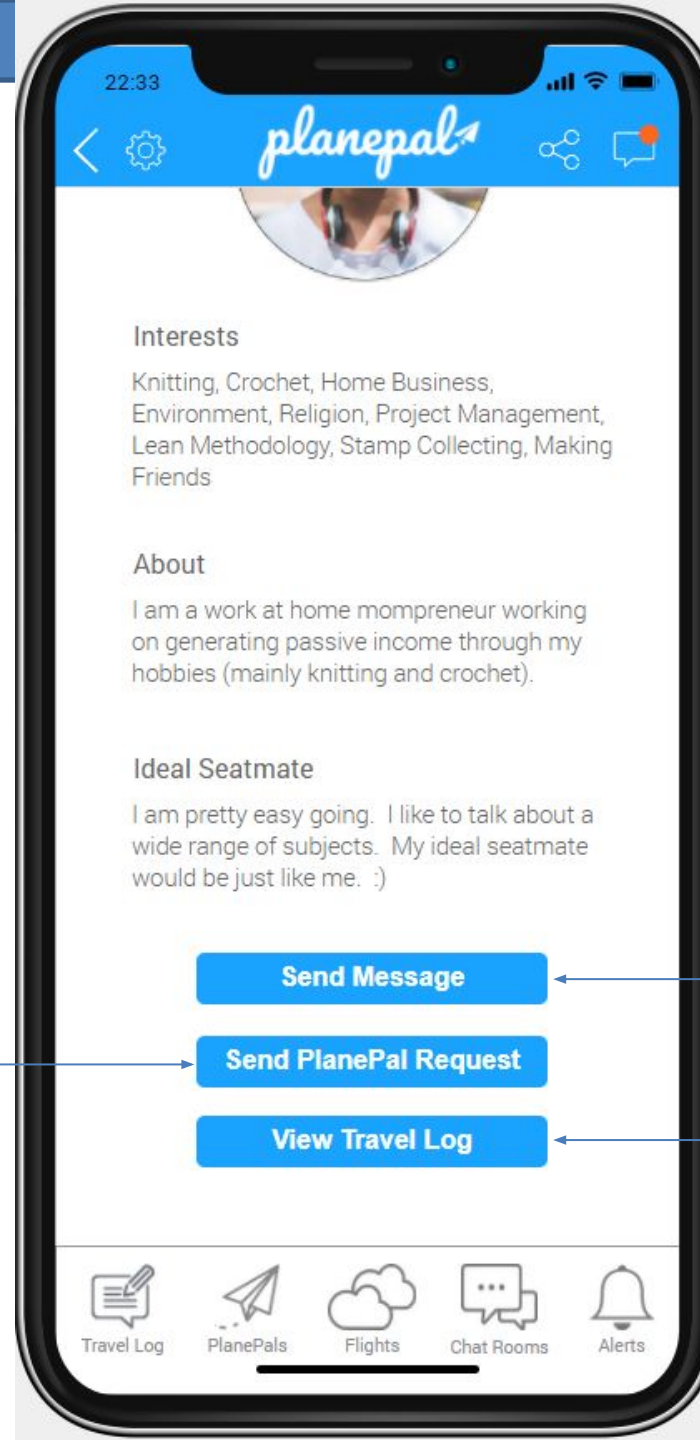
22:33

planepal

Interests

Knitting, Crochet, Home Business, Environment, Religion, Project Management, Lean Methodology, Stamp Collecting, Making Friends

About

I am a work at home mompreneur working on generating passive income through my hobbies (mainly knitting and crochet).

Ideal Seatmate

I am pretty easy going. I like to talk about a wide range of subjects. My ideal seatmate would be just like me. :)

Send Message

Send PlanePal Request

View Travel Log

Travel Log PlanePals Flights Chat Rooms Alerts